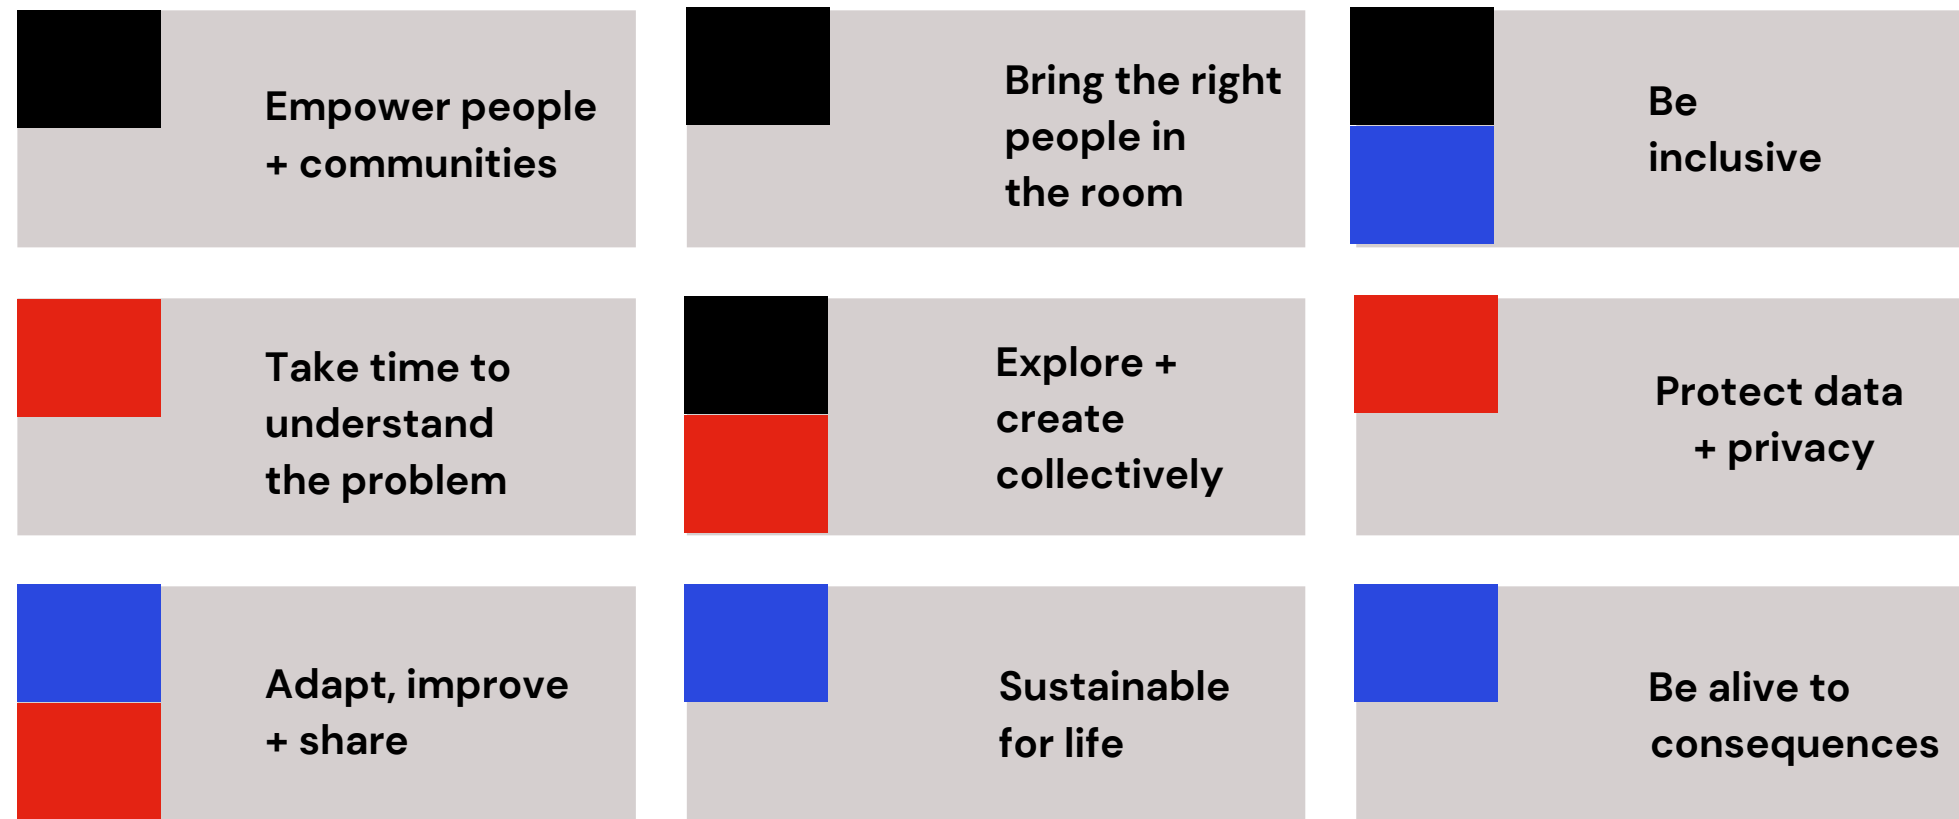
Empower people
+ communities

Bring the right
people in
the room

Be
inclusive

Take time to
understand
the problem

Explore +
create
collectively

Protect data
+ privacy

Adapt, improve
+ share

Sustainable
for life

Be alive to
consequences